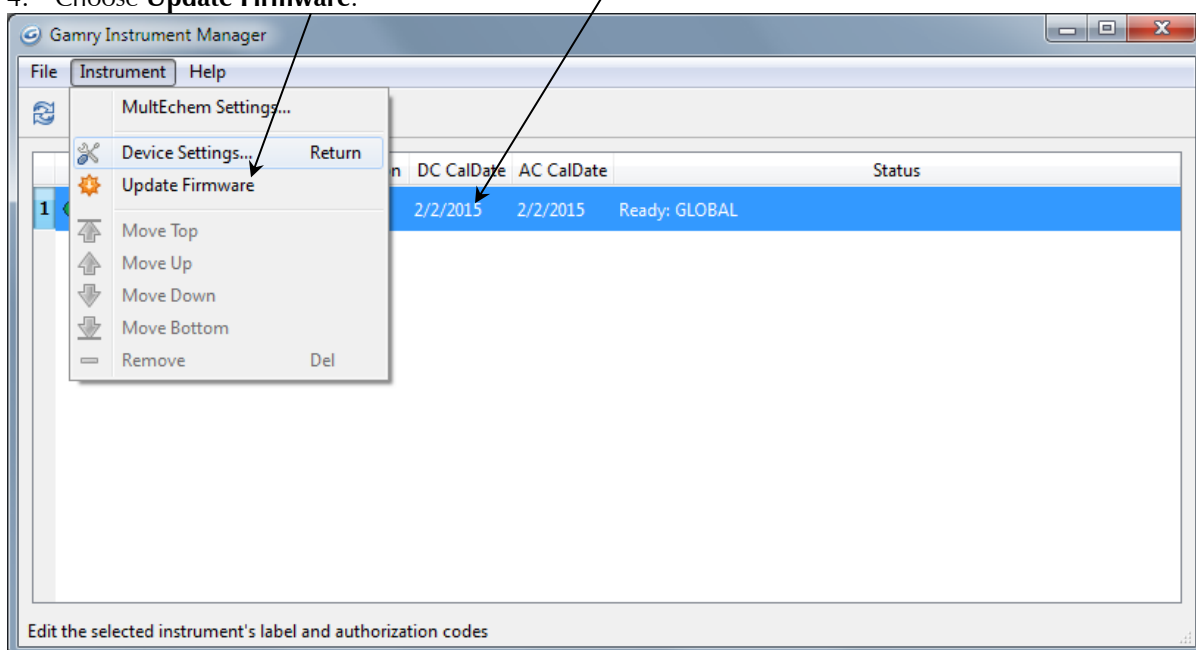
4. Choose **Update Firmware**.

Gamry Instrument Manager

File Instrument Help

MultEchem Settings...

Device Settings... Return

Update Firmware

Move Top

Move Up

Move Down

Move Bottom

Remove Del

| | n | DC CalDate | AC CalDate | Status |
|---|---|---|---|---|
| 1 | | 2/2/2015 | 2/2/2015 | Ready: GLOBAL |

Edit the selected instrument's label and authorization codes